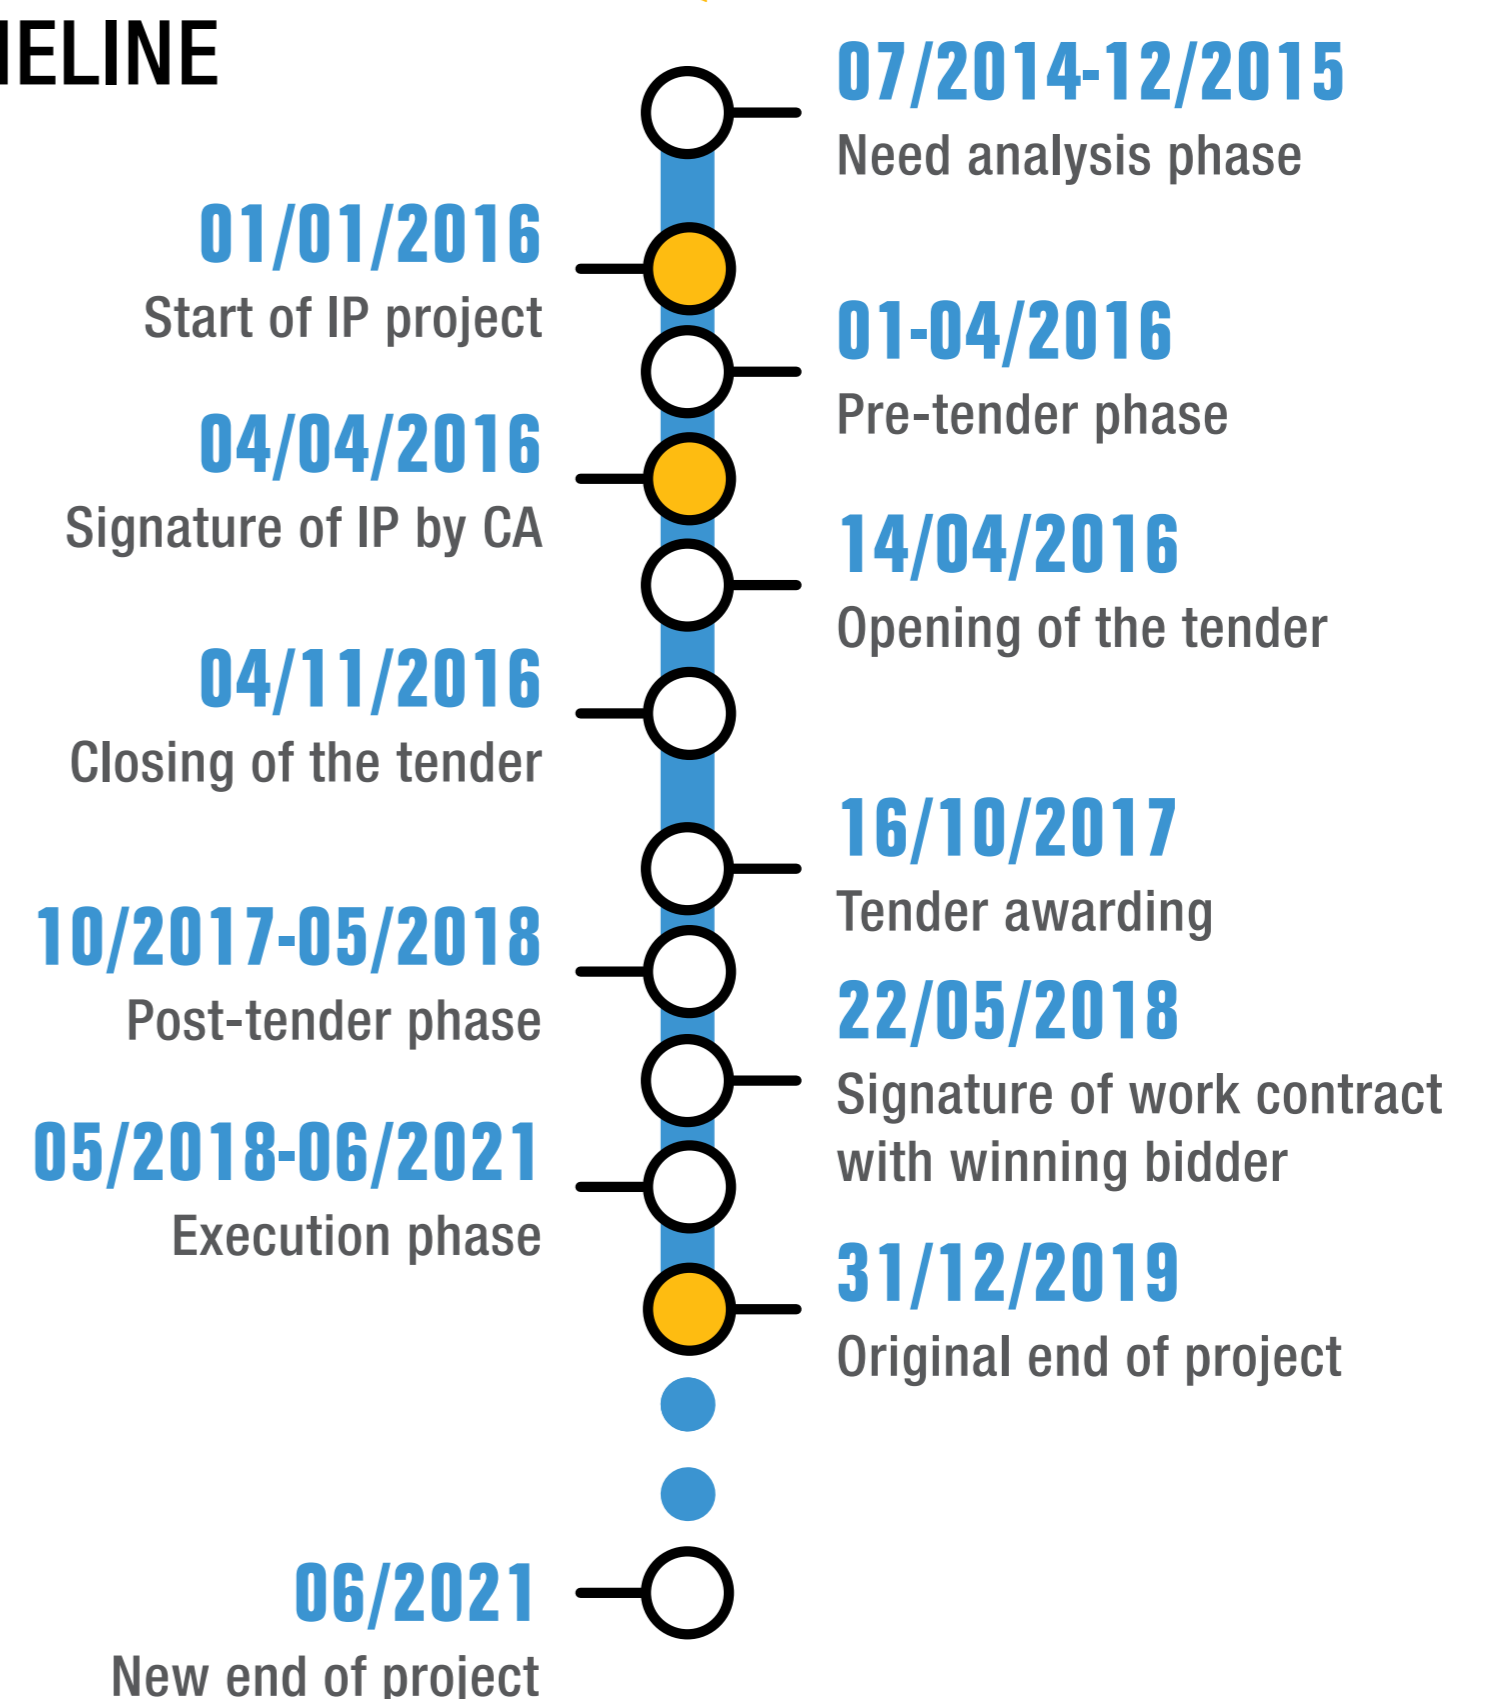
IELINE

07/2014-12/2015
Need analysis phase

01/01/2016
Start of IP project

01-04/2016
Pre-tender phase

04/04/2016
Signature of IP by CA

14/04/2016
Opening of the tender

04/11/2016
Closing of the tender

16/10/2017
Tender awarding

10/2017-05/2018
Post-tender phase

22/05/2018
Signature of work contract with winning bidder

05/2018-06/2021
Execution phase

31/12/2019
Original end of project

06/2021
New end of project